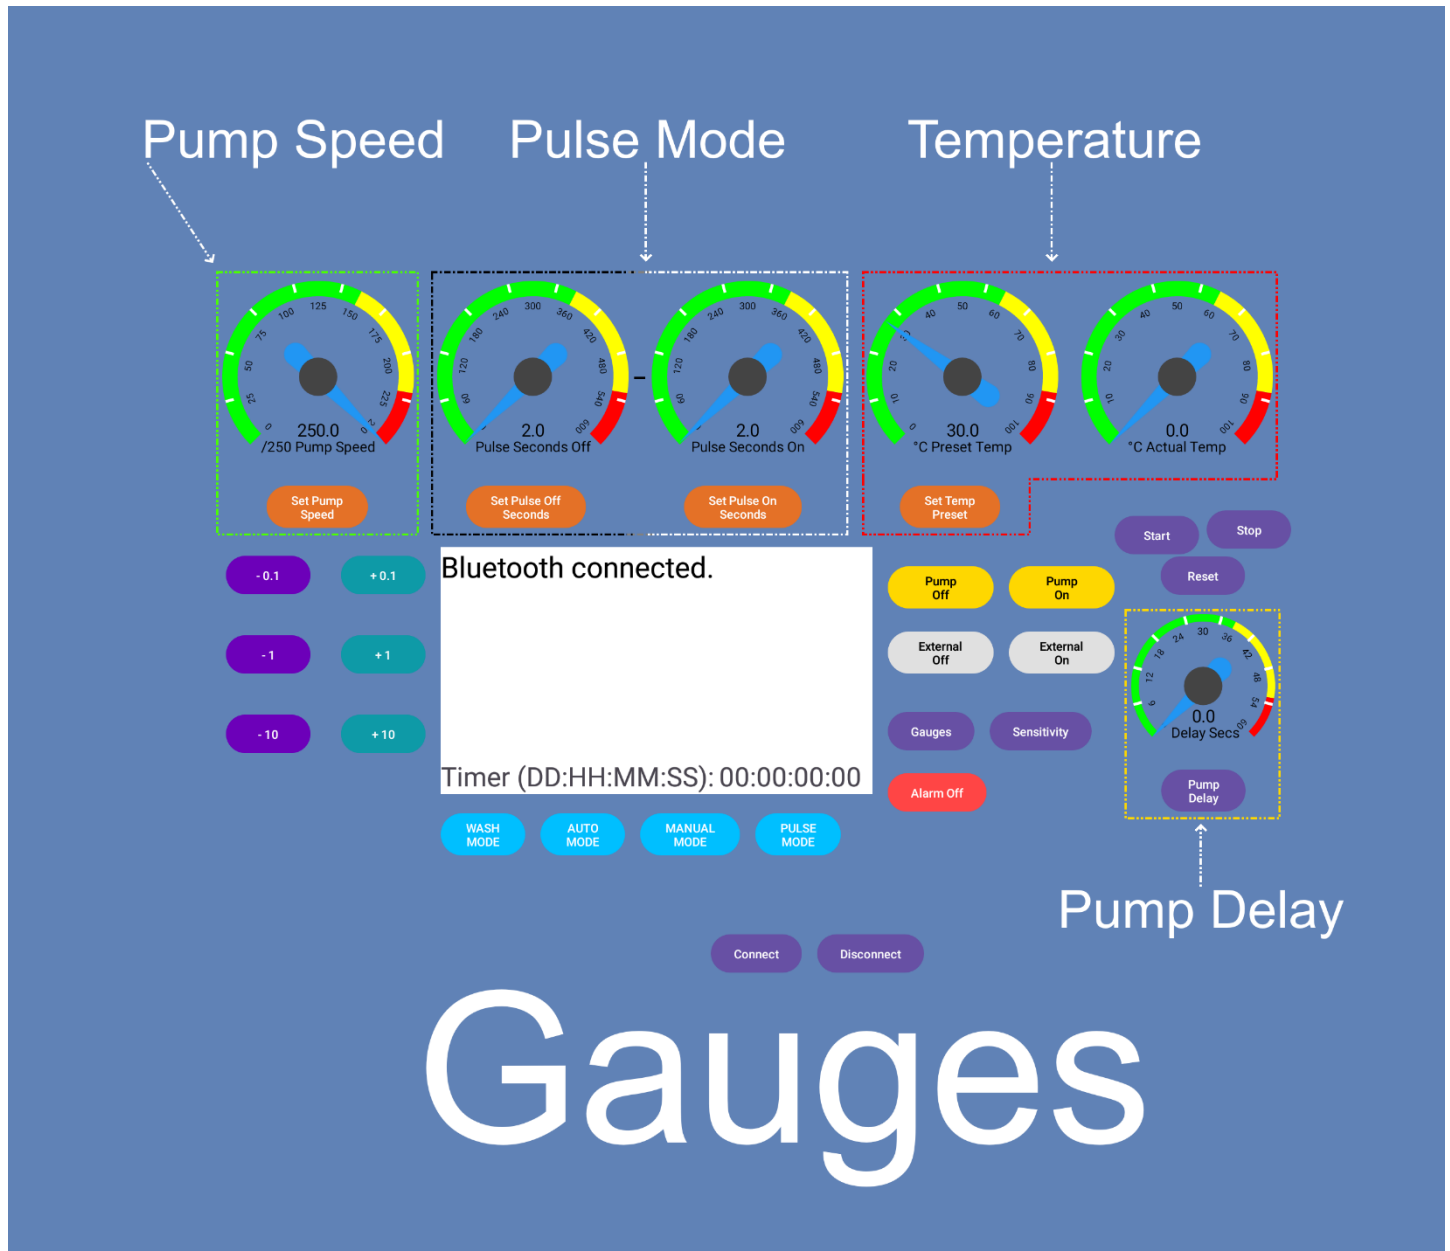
Pump Speed Pulse Mode Temperature

0 25 50 75 100 125 150 175 200 225 250
250.0
/250 Pump Speed
Set Pump Speed

0 60 120 180 240 300 360 420 480 540 600
2.0
Pulse Seconds Off
Set Pulse Off Seconds

0 60 120 180 240 300 360 420 480 540 600
2.0
Pulse Seconds On
Set Pulse On Seconds

0 10 20 30 40 50 60 70 80 90 100
30.0
°C Preset Temp
Set Temp Preset

0 10 20 30 40 50 60 70 80 90 100
0.0
°C Actual Temp

Start Stop
Reset

- 0.1 + 0.1
- 1 + 1
- 10 + 10

Bluetooth connected.

Timer (DD:HH:MM:SS): 00:00:00:00

Pump Off Pump On
External Off External On
Gauges Sensitivity
Alarm Off

6 12 18 24 30 36 42 48 54 60
0.0
Delay Secs
Pump Delay

WASH MODE AUTO MODE MANUAL MODE PULSE MODE

Pump Delay

Connect Disconnect

Gauges